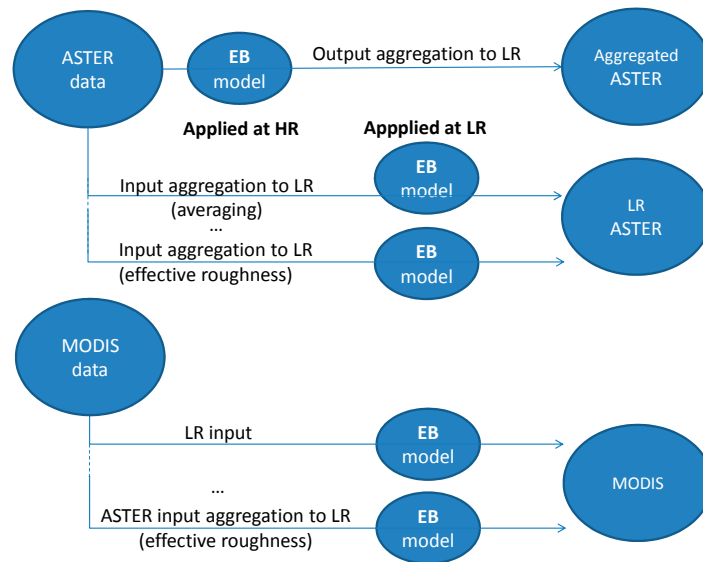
ASTER data

EB model

Output aggregation to LR

Aggregated ASTER

Applied at HR

Appplied at LR

Input aggregation to LR (averaging)

EB model

LR ASTER

...

Input aggregation to LR (effective roughness)

EB model

MODIS data

LR input

EB model

MODIS

...

ASTER input aggregation to LR (effective roughness)

EB model